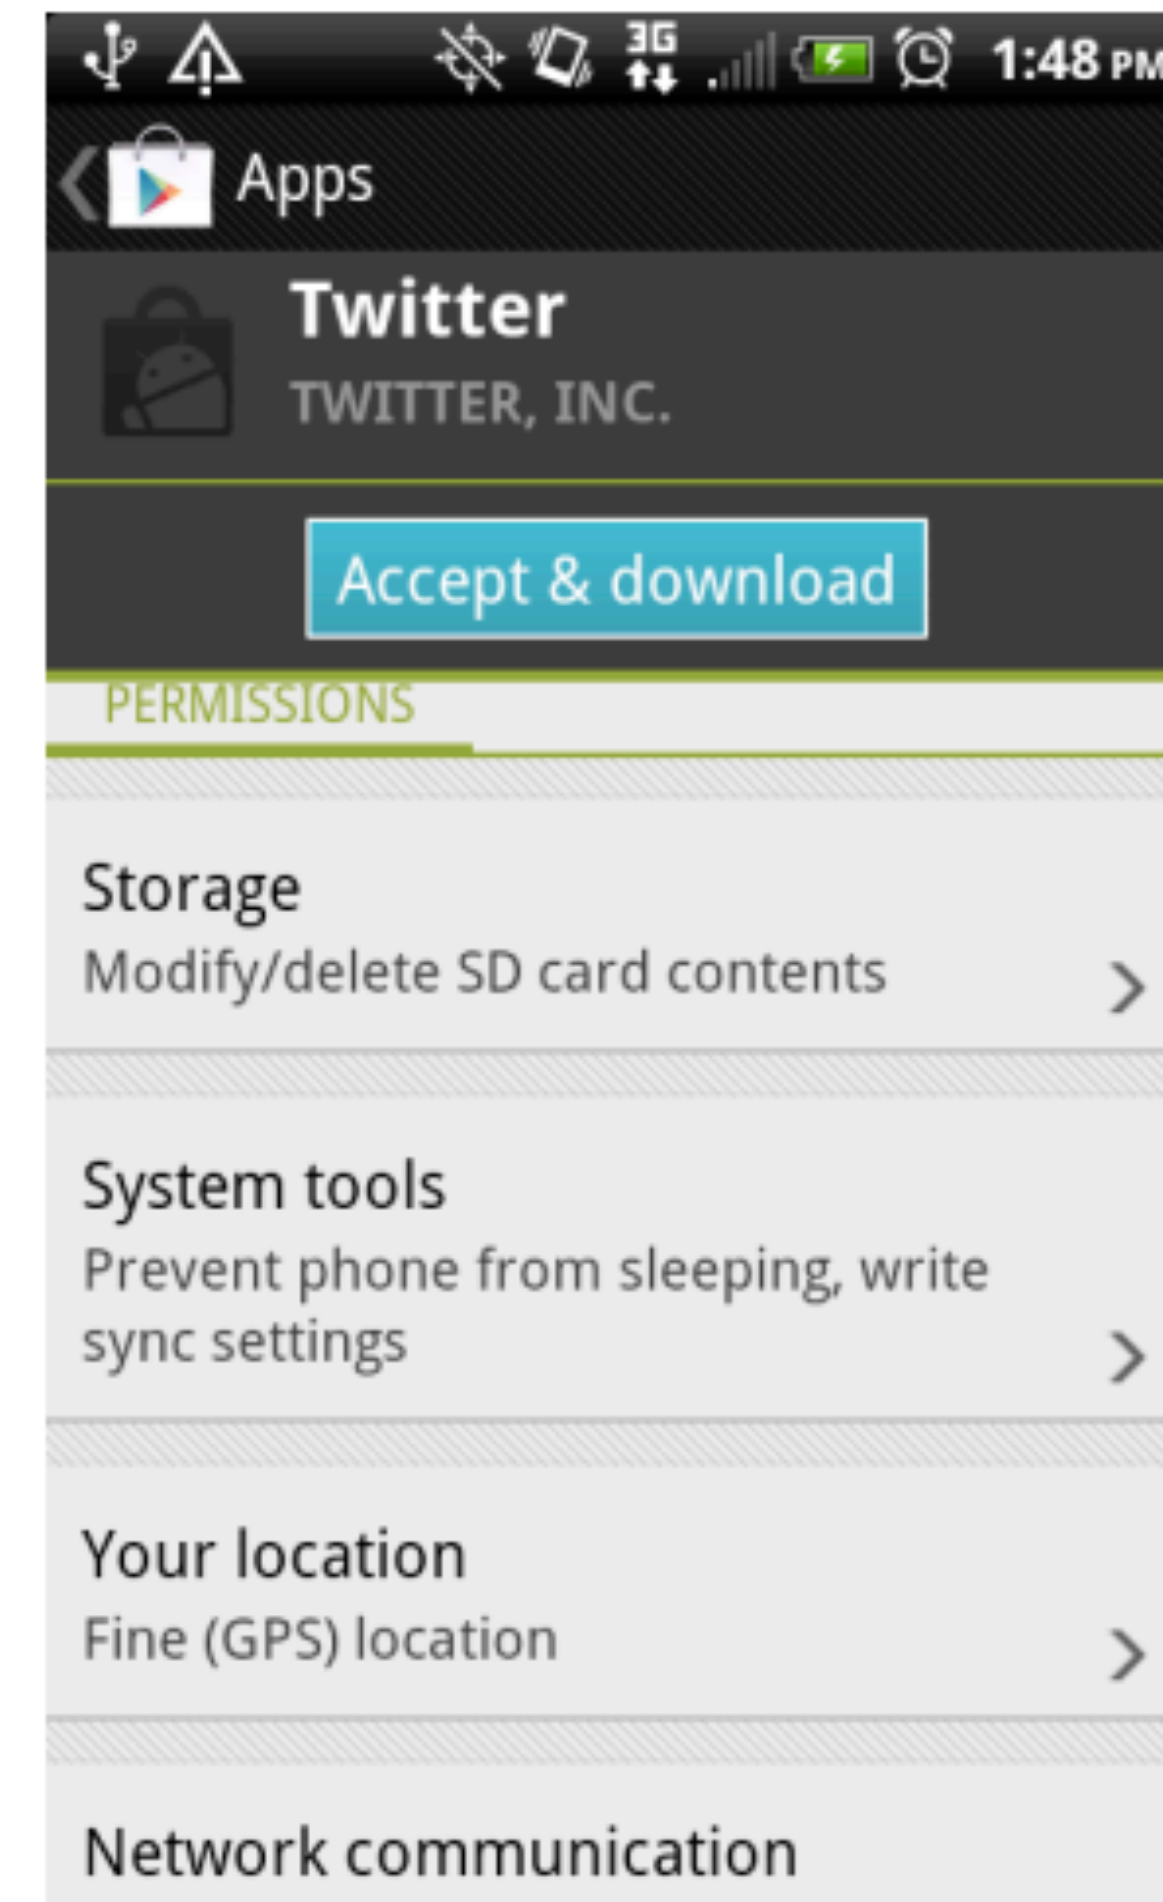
3G 1:48 PM

Apps

Twitter
TWITTER, INC.

Accept & download

PERMISSIONS

Storage
Modify/delete SD card contents

System tools
Prevent phone from sleeping, write sync settings

Your location
Fine (GPS) location

Network communication